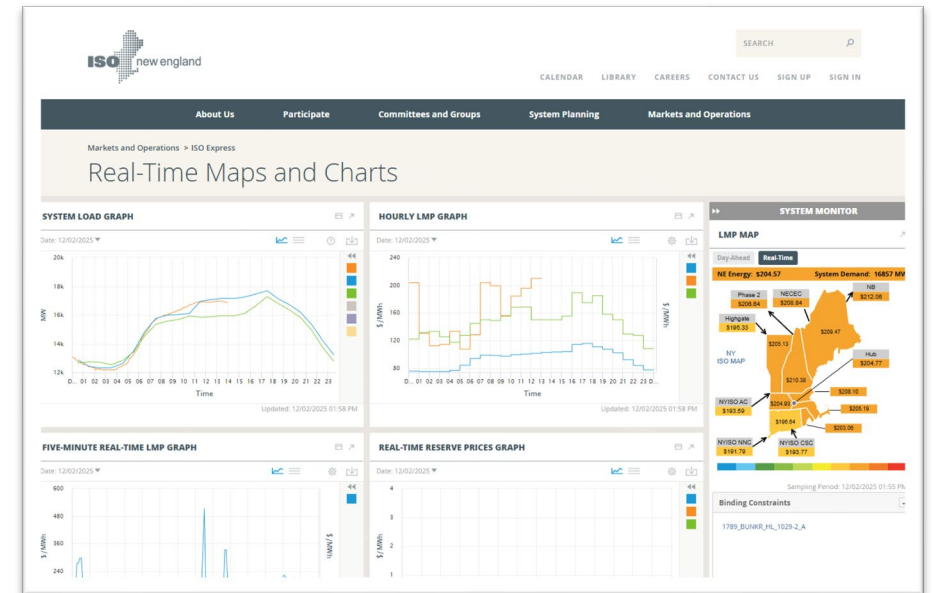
ISO new england

SEARCH

CALENDAR LIBRARY CAREERS CONTACT US SIGN UP SIGN IN

About Us Participate Committees and Groups System Planning Markets and Operations

Markets and Operations > ISO Express

Real-Time Maps and Charts

SYSTEM LOAD GRAPH

Date: 12/02/2025

20k
18k
16k
14k
12k
MW
D... 01 02 03 04 05 06 07 08 09 10 11 12 13 14 15 16 17 18 19 20 21 22 23
Time

Updated: 12/02/2025 01:58 PM

HOURLY LMP GRAPH

Date: 12/02/2025

240
200
160
120
80
$/MWh
D... 01 02 03 04 05 06 07 08 09 10 11 12 13 14 15 16 17 18 19 20 21 22 23
Time

Updated: 12/02/2025 01:58 PM

SYSTEM MONITOR

LMP MAP

Day-Ahead Real-Time

NE Energy: $204.57 System Demand: 16857 MW

Phase 2 $208.84
NECEC $208.84
NB $212.06
Highgate $195.33
$209.47
$205.13
NY ISO MAP
Hub $204.77
$210.38
$208.16
NYISO AC $193.59
$204.92
$205.19
$198.64
$203.06
NYISO NNC $191.78
NYISO CSC $193.77

Sampling Period: 12/02/2025 01:55 PM

Binding Constraints

1789_BUNKR_HL_1029-2_A

FIVE-MINUTE REAL-TIME LMP GRAPH

Date: 12/02/2025

600
480
360
240
$/MWh

REAL-TIME RESERVE PRICES GRAPH

Date: 12/02/2025

4
3
2
1
$/MWh